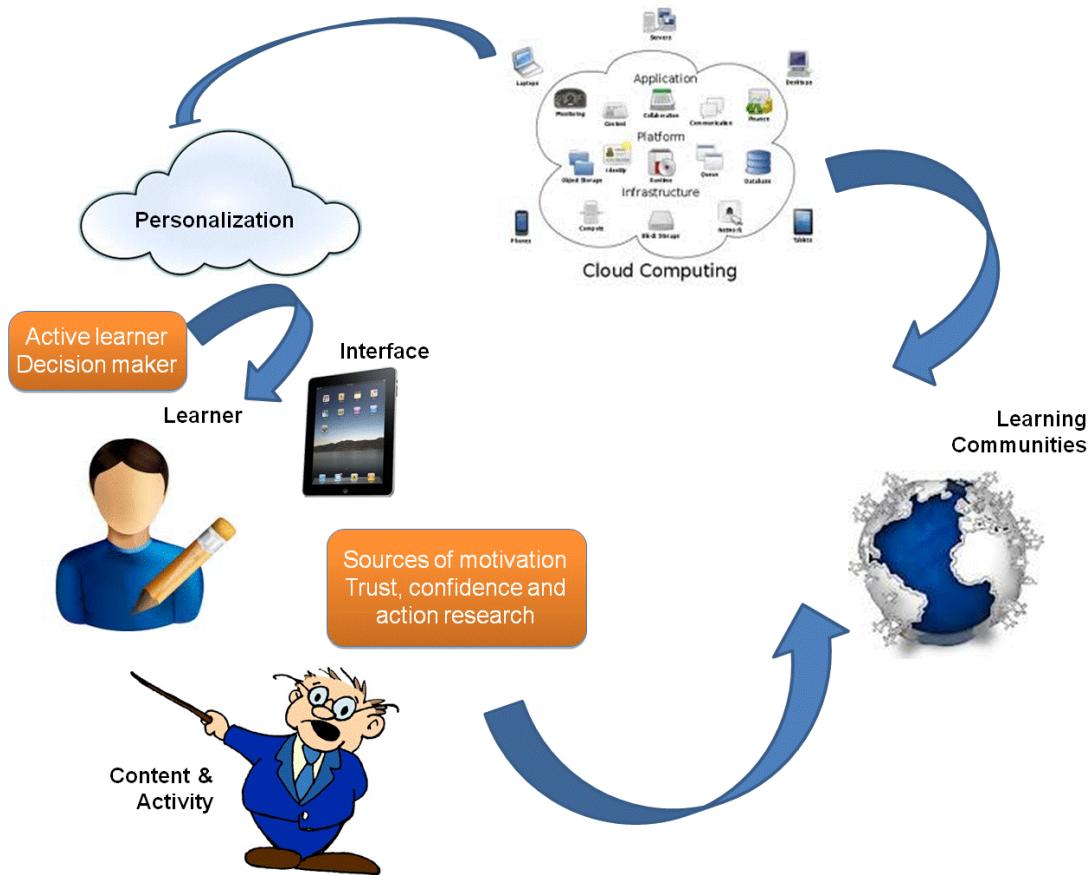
Servers

Laptops

Application

Desktops

Monitoring

Content

Collaboration

Communication

Finance

Platform

Object Storage

Identity

Runtime

Queue

Database

Infrastructure

Phones

Compute

Block Storage

Network

Tablets

Cloud Computing

Personalization

Active learner
Decision maker

Interface

Learner

Learning Communities

Sources of motivation
Trust, confidence and action research

Content & Activity